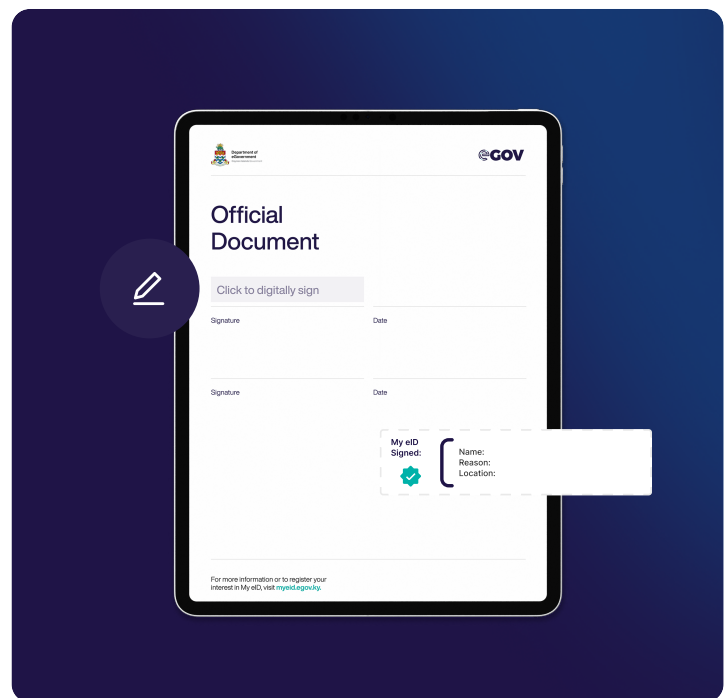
Department of eGovernment

eGOV

Official Document

Click to digitally sign

Signature

Date

Signature

Date

My eID Signed:

Name:
Reason:
Location:

For more information or to register your interest in My eID, visit myeid.egov.ky.